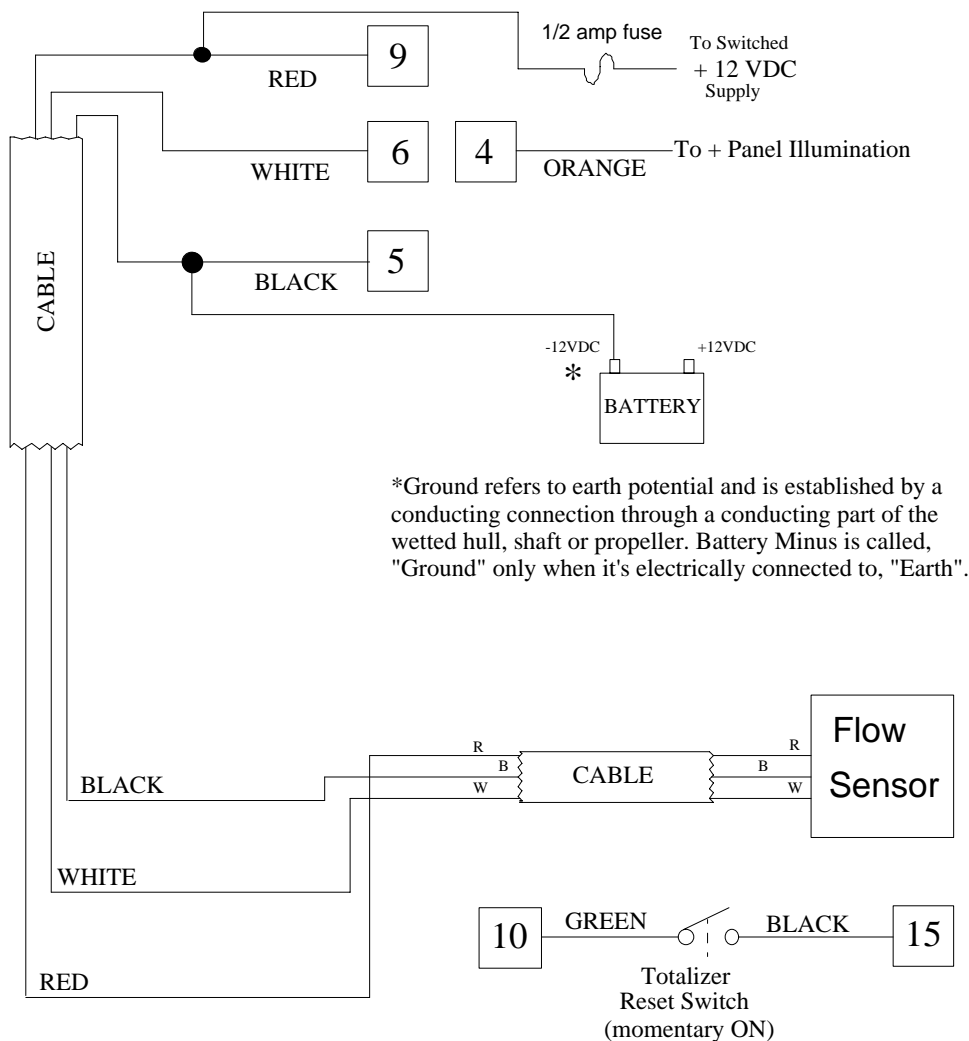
1/2 amp fuse

To Switched + 12 VDC Supply

9

RED

CABLE

WHITE

6

4

ORANGE

To + Panel Illumination

5

BLACK

-12VDC

+12VDC

*

BATTERY

*Ground refers to earth potential and is established by a conducting connection through a conducting part of the wetted hull, shaft or propeller. Battery Minus is called, "Ground" only when it's electrically connected to, "Earth".

R
B
W

CABLE

R
B
W

Flow Sensor

BLACK

WHITE

RED

10

GREEN

BLACK

15

Totalizer Reset Switch (momentary ON)